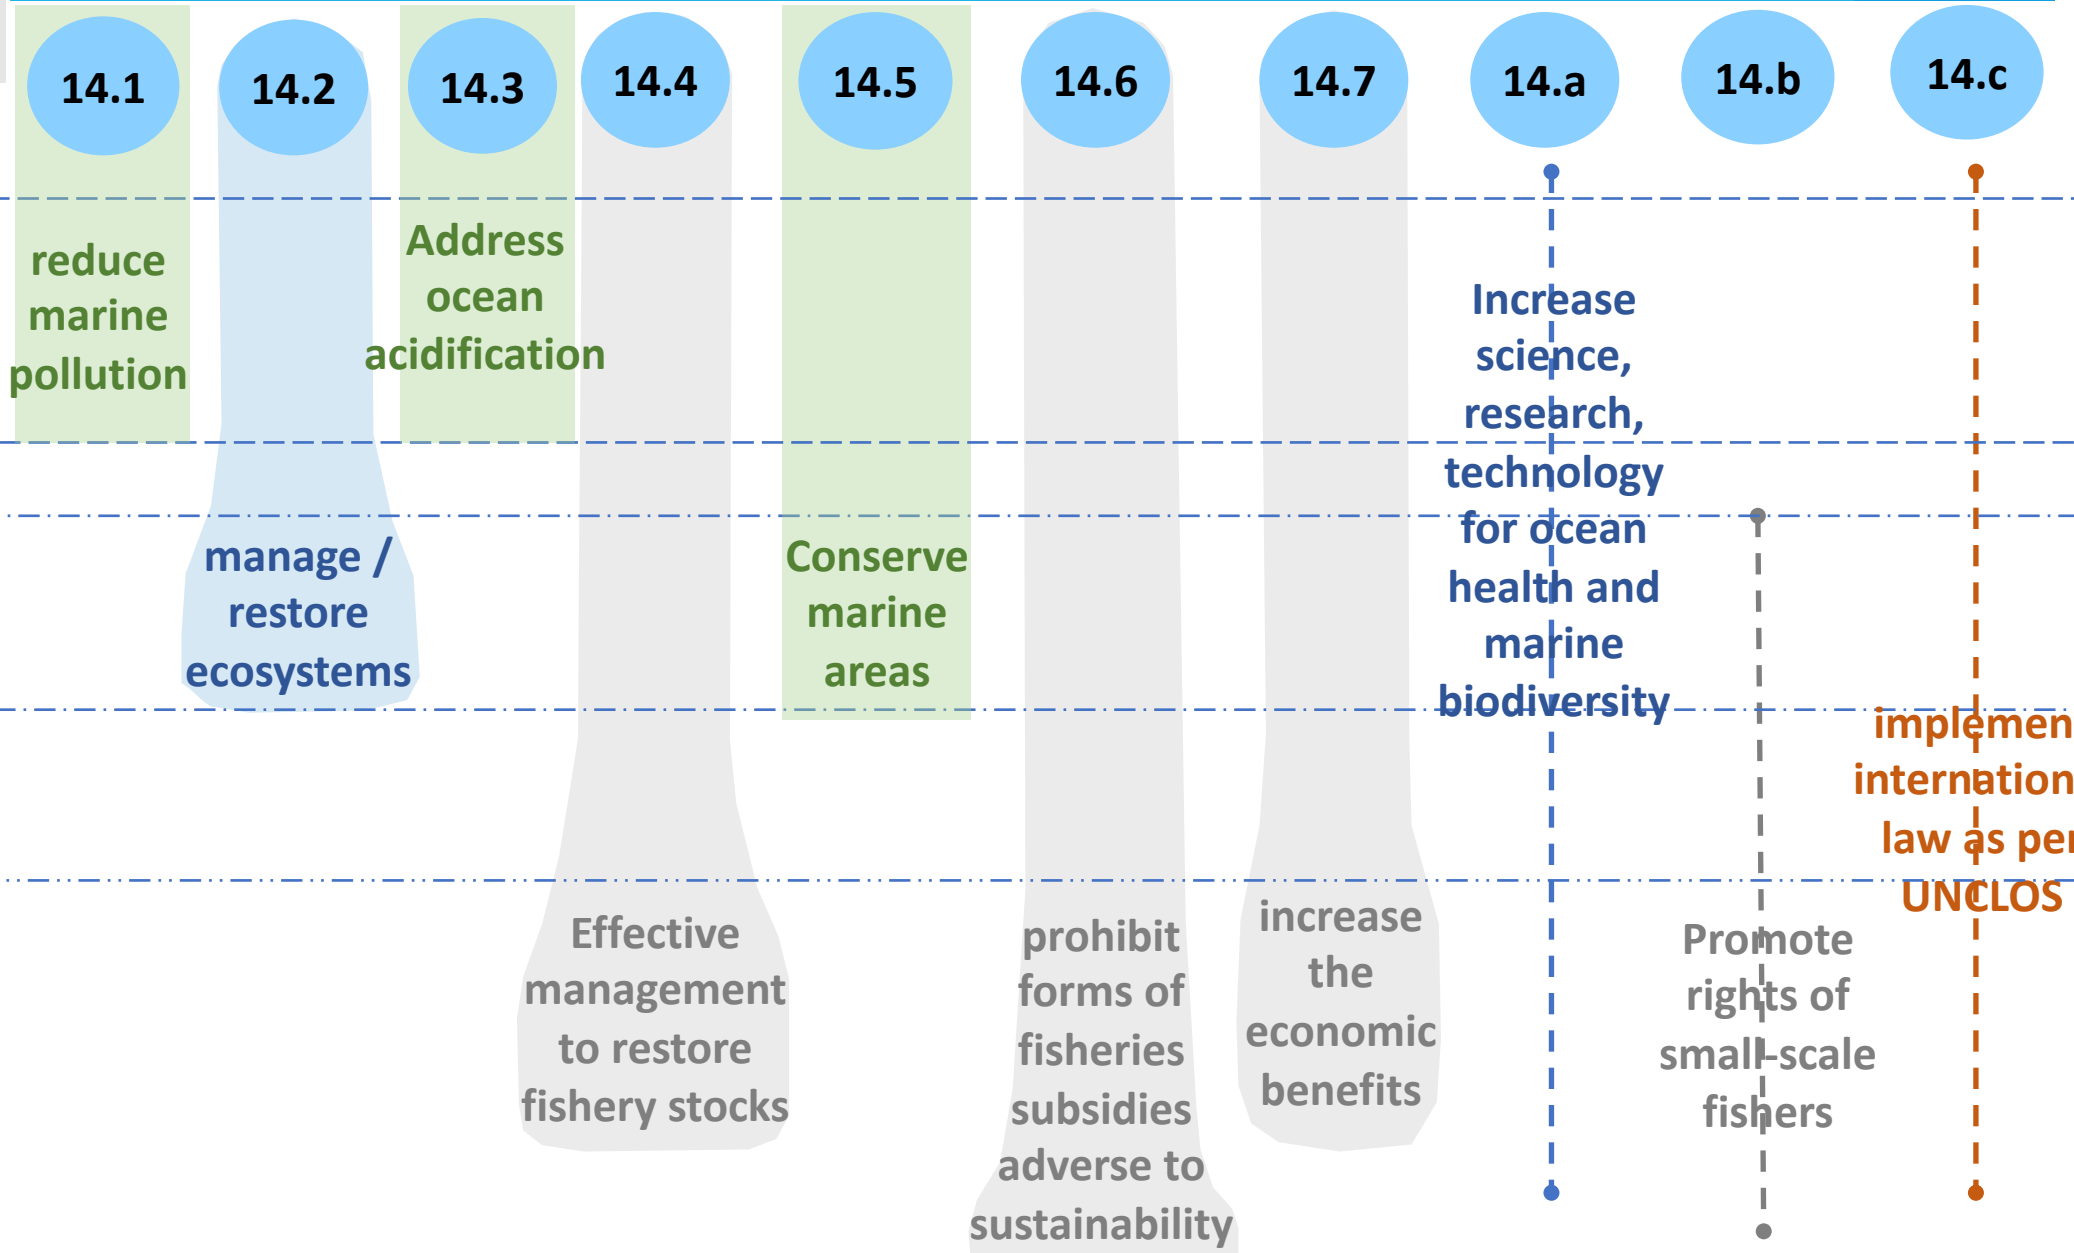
14.1
14.2
14.3
14.4
14.5
14.6
14.7
14.a
14.b
14.c

reduce marine pollution

Address ocean acidification

Increase science, research, technology for ocean health and marine biodiversity

manage / restore ecosystems

Conserve marine areas

implemen internation law as per UNCLOS

Effective management to restore fishery stocks

prohibit forms of fisheries subsidies adverse to sustainability

increase the economic benefits

Promote rights of small-scale fishers